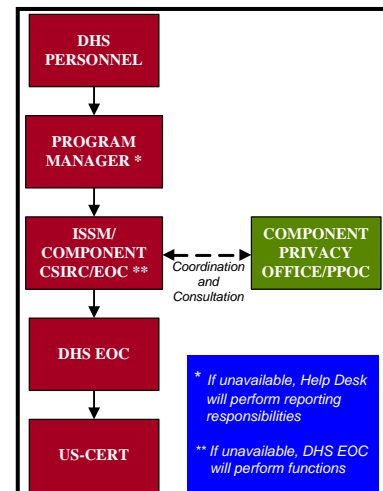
DHS PERSONNEL

PROGRAM MANAGER *

ISSM/ COMPONENT CSIRC/EOC **

Coordination and Consultation

COMPONENT PRIVACY OFFICE/PPOC

DHS EOC

US-CERT

* If unavailable, Help Desk will perform reporting responsibilities

** If unavailable, DHS EOC will perform functions